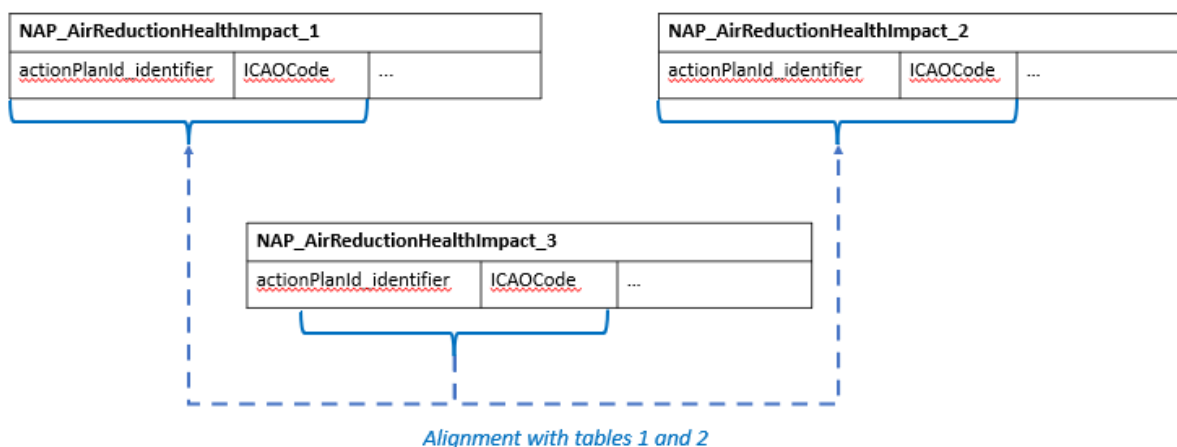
NAP_AirReductionHealthImpact_1

| actionPlanId_identifier | ICAOCode | ... |
|---|---|---|

NAP_AirReductionHealthImpact_2

| actionPlanId_identifier | ICAOCode | ... |
|---|---|---|

NAP_AirReductionHealthImpact_3

| actionPlanId_identifier | ICAOCode | ... |
|---|---|---|

Alignment with tables 1 and 2